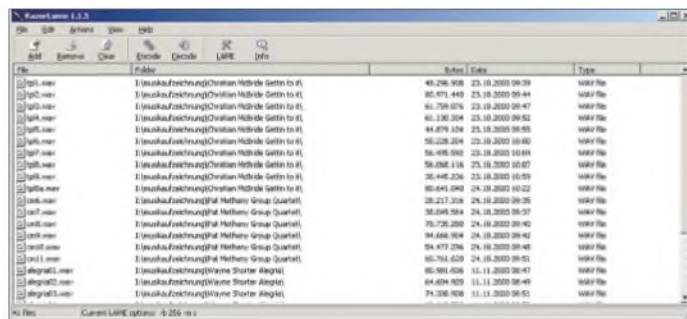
RazorLame 1.1.5

File Edit Actions View Help

Add Remove Clear Encode Decode LAME Info

| File | Folder | Bytes | Date | Type |
|---|---|---|---|---|
| tpi1.wav | I:\musikaufzeichnung\Christian McBride Gettin to it\ | 48.296.908 | 23.10.2000 09:39 | WAV file |
| tpi2.wav | I:\musikaufzeichnung\Christian McBride Gettin to it\ | 80.971.448 | 23.10.2000 09:44 | WAV file |
| tpi3.wav | I:\musikaufzeichnung\Christian McBride Gettin to it\ | 61.759.076 | 23.10.2000 09:47 | WAV file |
| tpi4.wav | I:\musikaufzeichnung\Christian McBride Gettin to it\ | 61.130.304 | 23.10.2000 09:52 | WAV file |
| tpi5.wav | I:\musikaufzeichnung\Christian McBride Gettin to it\ | 44.879.104 | 23.10.2000 09:55 | WAV file |
| tpi6.wav | I:\musikaufzeichnung\Christian McBride Gettin to it\ | 50.228.204 | 23.10.2000 10:00 | WAV file |
| tpi7.wav | I:\musikaufzeichnung\Christian McBride Gettin to it\ | 56.495.592 | 23.10.2000 10:04 | WAV file |
| tpi8.wav | I:\musikaufzeichnung\Christian McBride Gettin to it\ | 59.068.116 | 23.10.2000 10:07 | WAV file |
| tpi9.wav | I:\musikaufzeichnung\Christian McBride Gettin to it\ | 38.445.236 | 23.10.2000 10:59 | WAV file |
| tpi0a.wav | I:\musikaufzeichnung\Christian McBride Gettin to it\ | 80.641.040 | 24.10.2000 10:22 | WAV file |
| cm6.wav | I:\musikaufzeichnung\Pat Metheny Group Quartet\ | 28.217.316 | 24.10.2000 09:35 | WAV file |
| cm7.wav | I:\musikaufzeichnung\Pat Metheny Group Quartet\ | 58.045.564 | 24.10.2000 09:37 | WAV file |
| cm8.wav | I:\musikaufzeichnung\Pat Metheny Group Quartet\ | 76.735.200 | 24.10.2000 09:40 | WAV file |
| cm9.wav | I:\musikaufzeichnung\Pat Metheny Group Quartet\ | 94.666.904 | 24.10.2000 09:42 | WAV file |
| cm10.wav | I:\musikaufzeichnung\Pat Metheny Group Quartet\ | 54.477.296 | 24.10.2000 09:48 | WAV file |
| cm11.wav | I:\musikaufzeichnung\Pat Metheny Group Quartet\ | 65.761.628 | 24.10.2000 09:51 | WAV file |
| alegria01.wav | I:\musikaufzeichnung\Wayne Shorter Alegria\ | 85.981.036 | 11.11.2000 06:47 | WAV file |
| alegria02.wav | I:\musikaufzeichnung\Wayne Shorter Alegria\ | 64.694.920 | 11.11.2000 06:49 | WAV file |
| alegria03.wav | I:\musikaufzeichnung\Wayne Shorter Alegria\ | 74.338.908 | 11.11.2000 06:51 | WAV file |

46 files | Current LAME options: -b 256 -m s